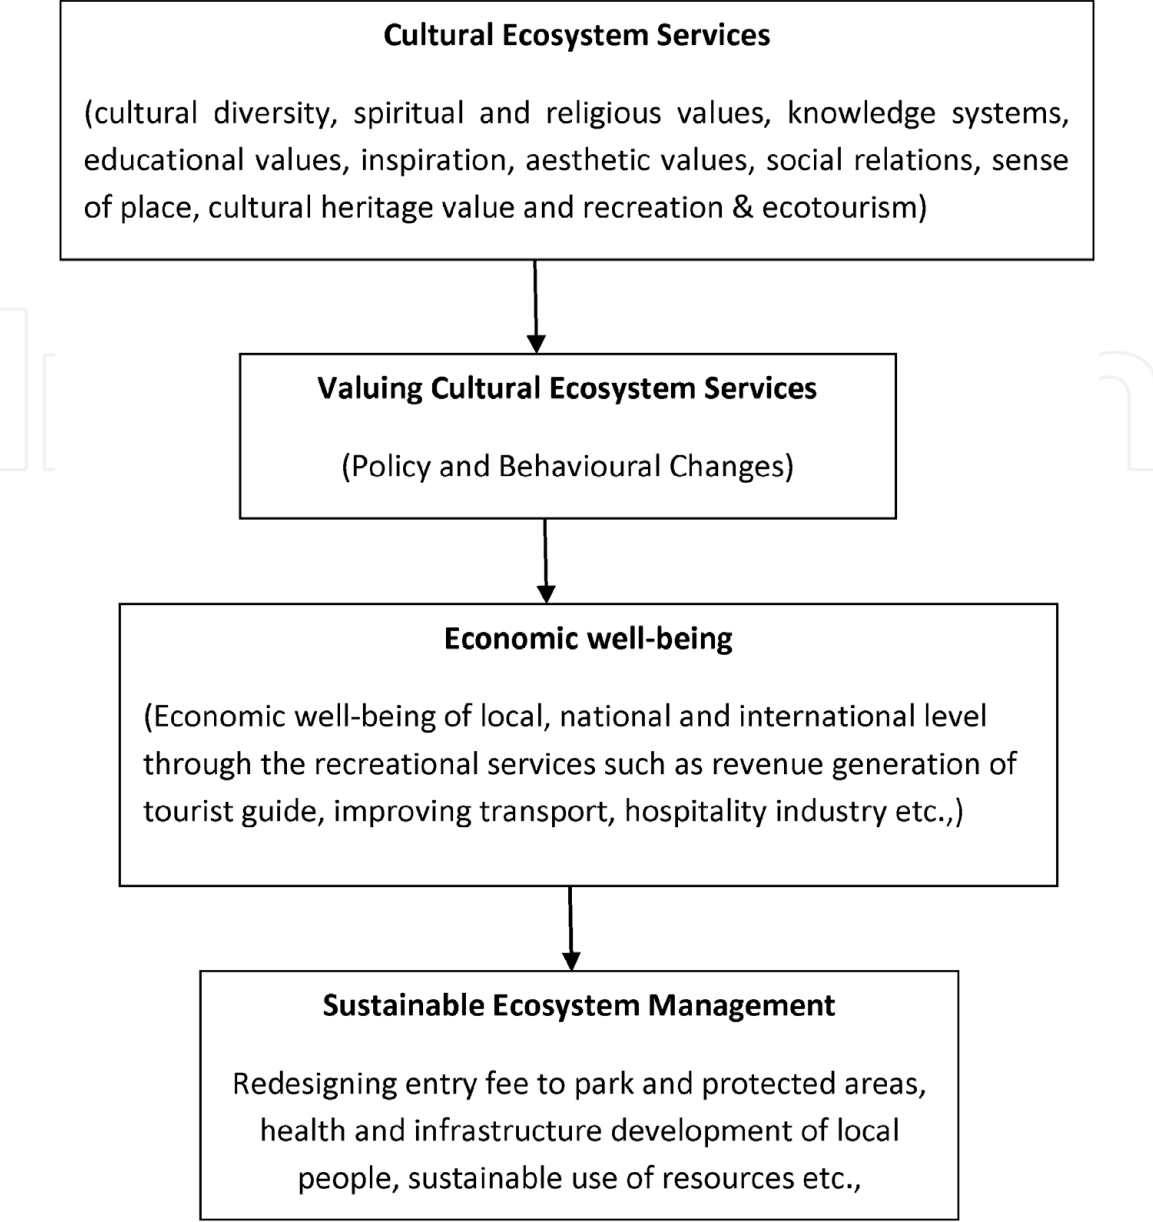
Cultural Ecosystem Services

(cultural diversity, spiritual and religious values, knowledge systems, educational values, inspiration, aesthetic values, social relations, sense of place, cultural heritage value and recreation & ecotourism)

Valuing Cultural Ecosystem Services

(Policy and Behavioural Changes)

Economic well-being

(Economic well-being of local, national and international level through the recreational services such as revenue generation of tourist guide, improving transport, hospitality industry etc.,)

Sustainable Ecosystem Management

Redesigning entry fee to park and protected areas, health and infrastructure development of local people, sustainable use of resources etc.,